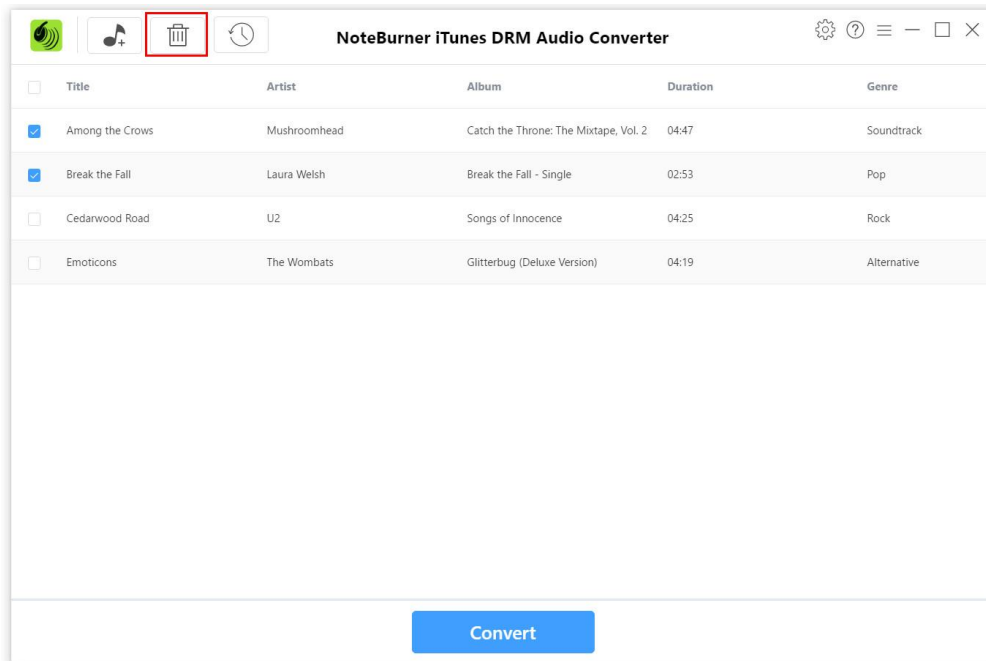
NoteBurner iTunes DRM Audio Converter

| Title | Artist | Album | Duration | Genre |
|---|---|---|---|---|
| Among the Crows | Mushroomhead | Catch the Throne: The Mixtape, Vol. 2 | 04:47 | Soundtrack |
| Break the Fall | Laura Welsh | Break the Fall - Single | 02:53 | Pop |
| Cedarwood Road | U2 | Songs of Innocence | 04:25 | Rock |
| Emoticons | The Wombats | Glitterbug (Deluxe Version) | 04:19 | Alternative |

Convert